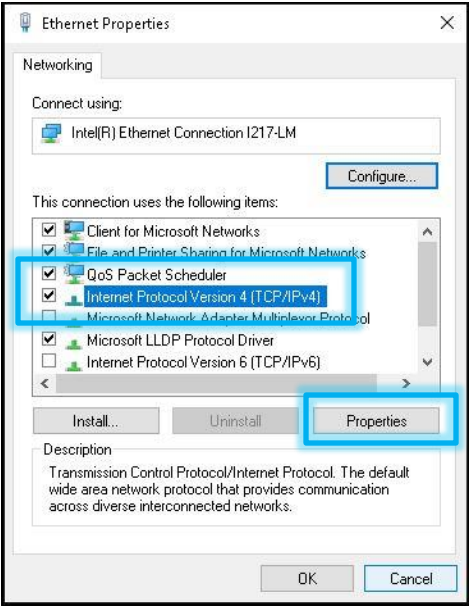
Ethernet Properties

Networking

Connect using:

Intel(R) Ethernet Connection I217-LM

Configure...

This connection uses the following items:

Client for Microsoft Networks
File and Printer Sharing for Microsoft Networks
QoS Packet Scheduler
Internet Protocol Version 4 (TCP/IPv4)
Microsoft Network Adapter Multiplexor Protocol
Microsoft LLDP Protocol Driver
Internet Protocol Version 6 (TCP/IPv6)

Install...
Uninstall
Properties

Description
Transmission Control Protocol/Internet Protocol. The default wide area network protocol that provides communication across diverse interconnected networks.

OK
Cancel